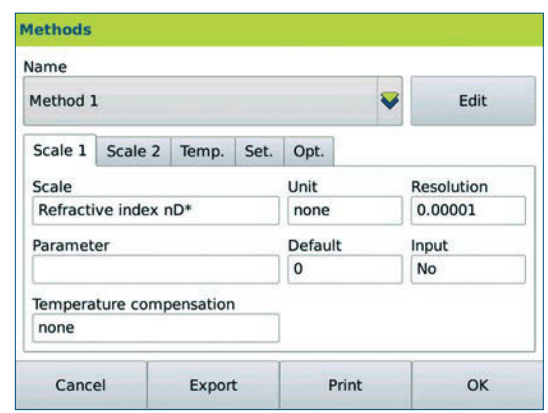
Methods

Name

Method 1

Edit

Scale 1 | Scale 2 | Temp. | Set. | Opt.

Scale
Refractive index nD*

Unit
none

Resolution
0.00001

Parameter

Default
0

Input
No

Temperature compensation
none

Cancel | Export | Print | OK